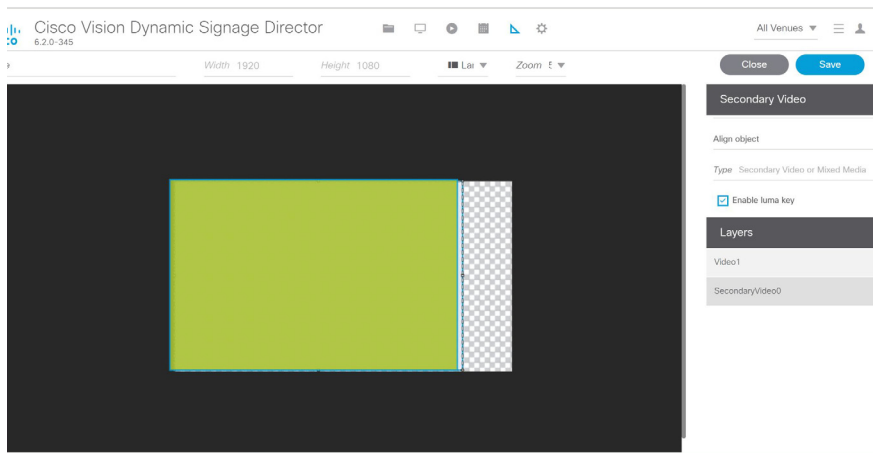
Cisco Vision Dynamic Signage Director
6.2.0-345

All Venues ▼

Width 1920
Height 1080
Lar ▼
Zoom 5 ▼

Close
Save

Secondary Video

Align object

Type Secondary Video or Mixed Media

Enable luma key

Layers

Video1

SecondaryVideo0